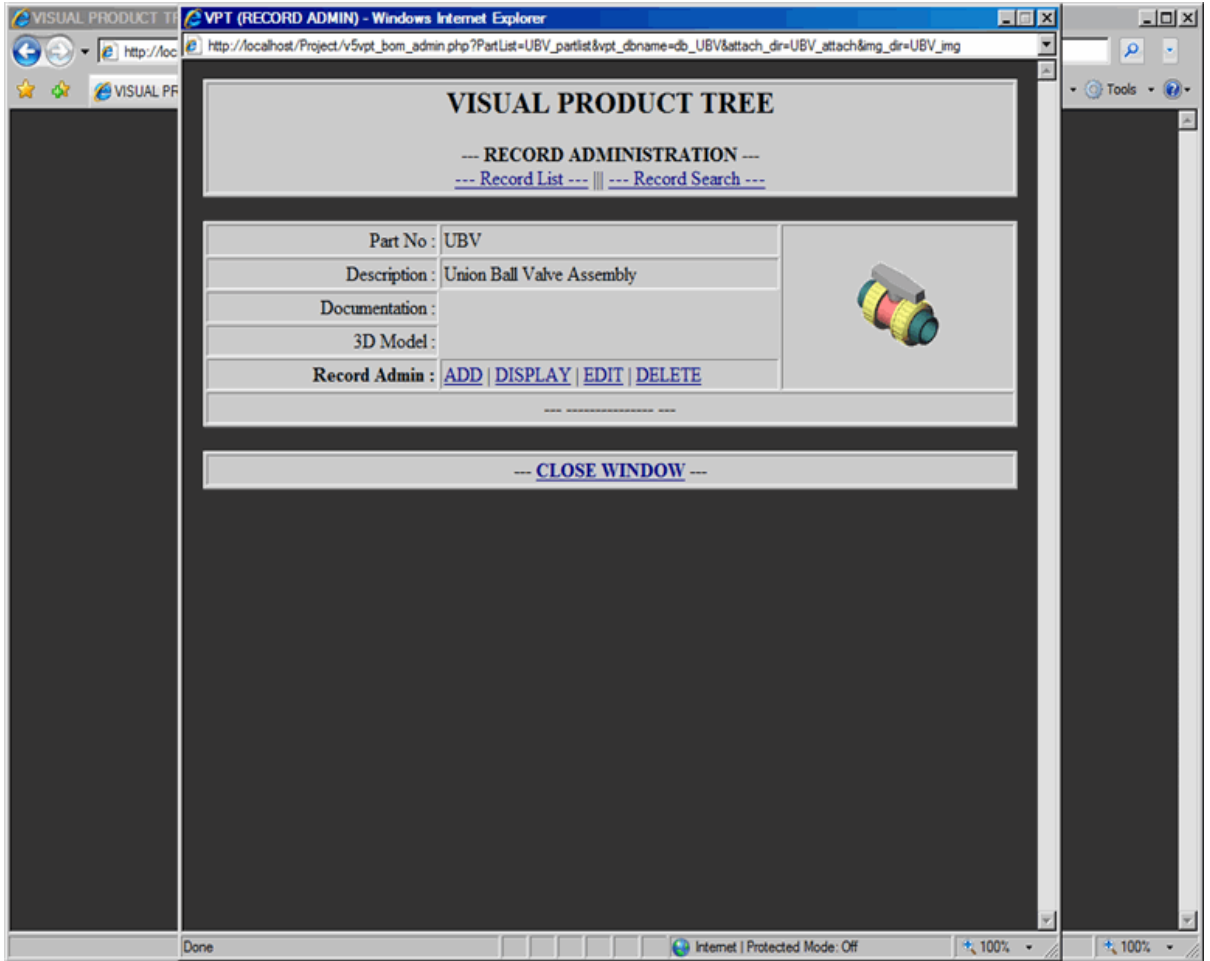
VISUAL PRODUCT TR

http://loc

VISUAL PR

Tools

VPT (RECORD ADMIN) - Windows Internet Explorer

http://localhost/Project/v5vpt_bom_admin.php?PartList=UBV_partlist&vpt_dbname=db_UBV&attach_dir=UBV_attach&img_dir=UBV_img

VISUAL PRODUCT TREE

--- RECORD ADMINISTRATION ---

--- Record List --- ||| --- Record Search ---

| Part No : | UBV |
|---|---|
| Description : | Union Ball Valve Assembly |
| Documentation : | |
| 3D Model : | |
| Record Admin : | ADD \| DISPLAY \| EDIT \| DELETE |

--- --------------- ---

--- CLOSE WINDOW ---

Done

Internet | Protected Mode: Off

100%

100%